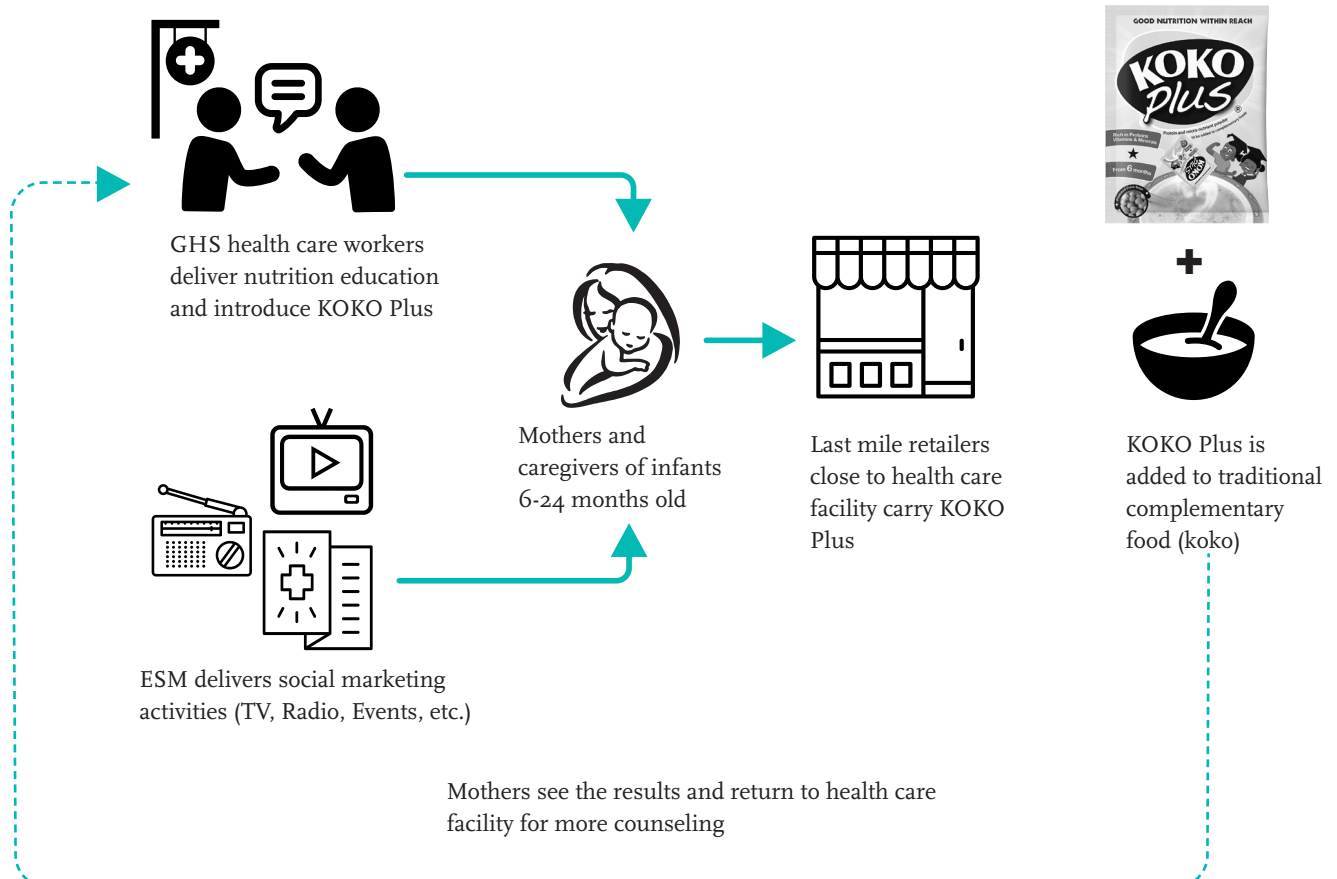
GOOD NUTRITION WITHIN REACH

KOKO Plus

From 6 months

GHS health care workers deliver nutrition education and introduce KOKO Plus

Mothers and caregivers of infants 6-24 months old

Last mile retailers close to health care facility carry KOKO Plus

KOKO Plus is added to traditional complementary food (koko)

ESM delivers social marketing activities (TV, Radio, Events, etc.)

Mothers see the results and return to health care facility for more counseling